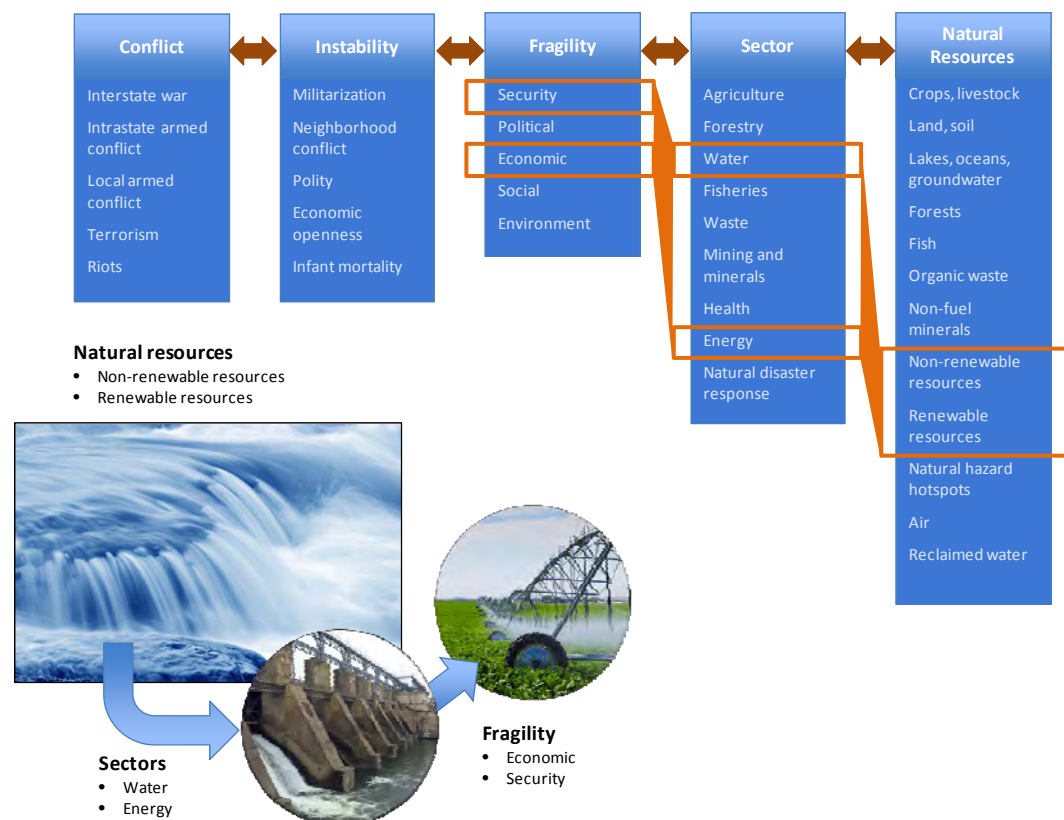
Conflict

Interstate war

Intrastate armed conflict

Local armed conflict

Terrorism

Riots

Instability

Militarization

Neighborhood conflict

Polity

Economic openness

Infant mortality

Fragility

Security

Political

Economic

Social

Environment

Sector

Agriculture

Forestry

Water

Fisheries

Waste

Mining and minerals

Health

Energy

Natural disaster response

Natural Resources

Crops, livestock

Land, soil

Lakes, oceans, groundwater

Forests

Fish

Organic waste

Non-fuel minerals

Non-renewable resources

Renewable resources

Natural hazard hotspots

Air

Reclaimed water

Natural resources
- Non-renewable resources
- Renewable resources

Sectors
- Water
- Energy

Fragility
- Economic
- Security